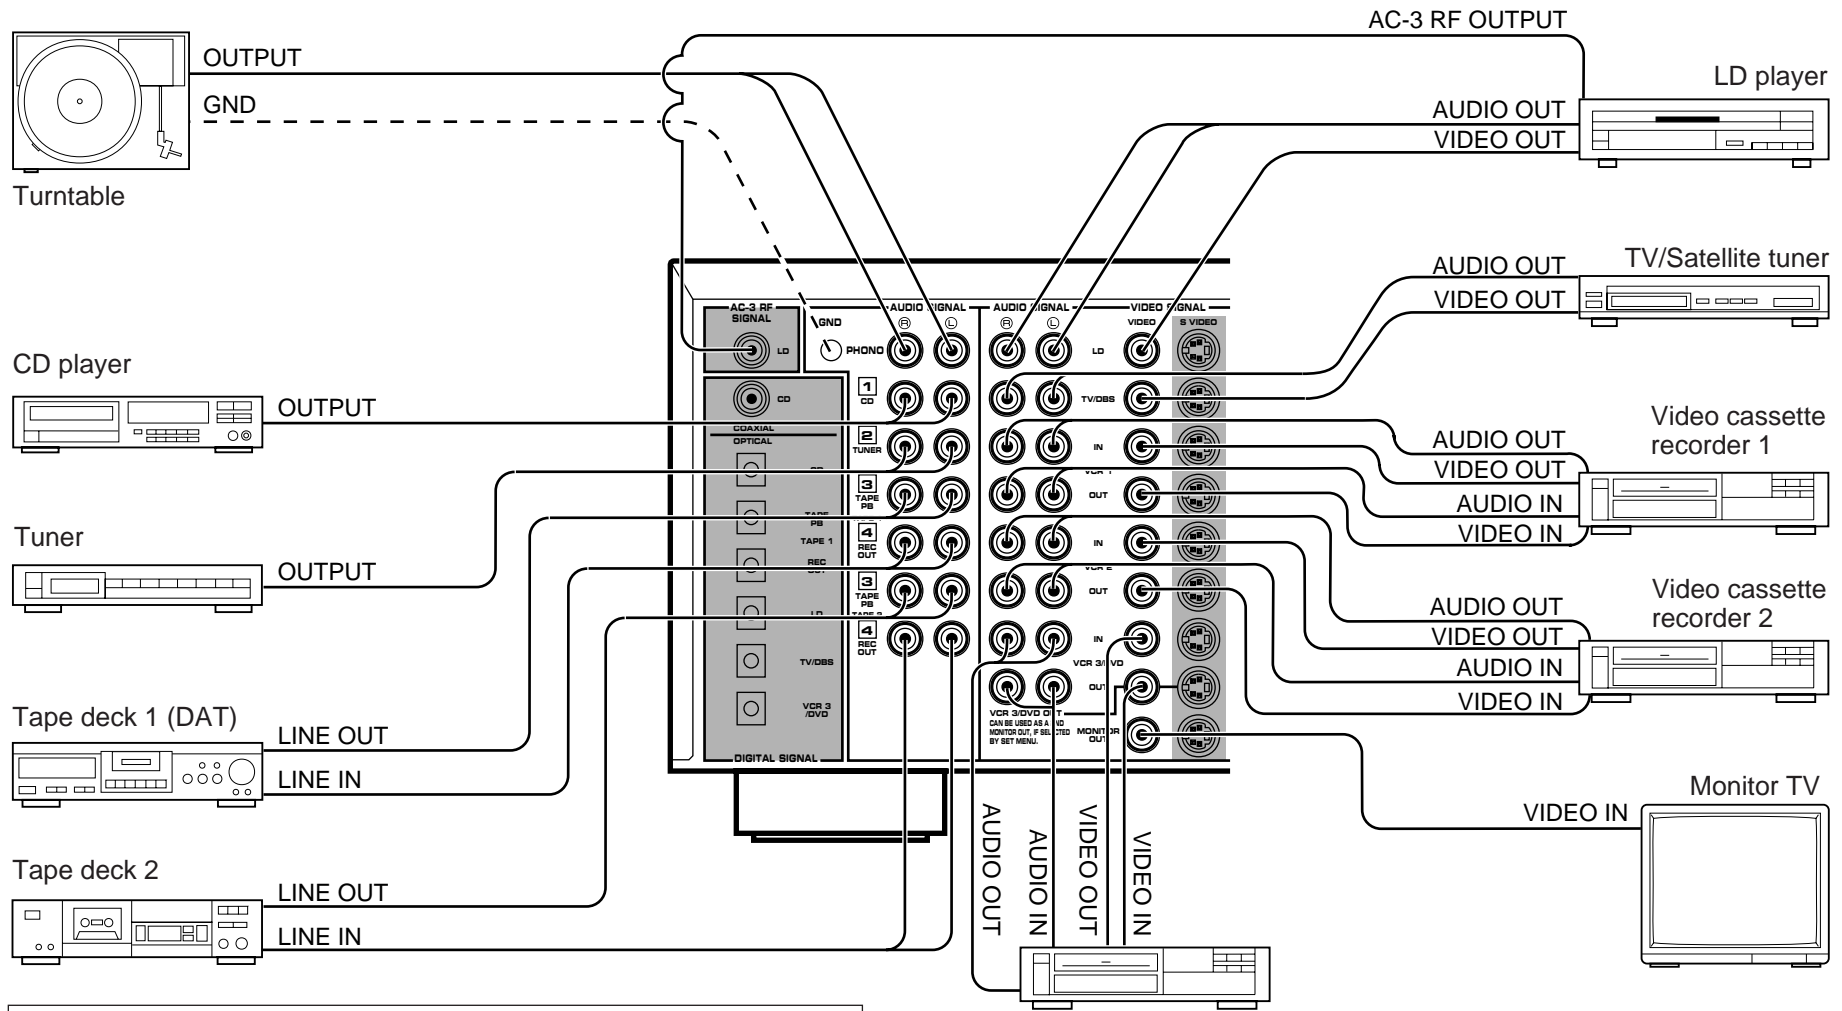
AC-3 RF OUTPUT
OUTPUT
GND
LD player
AUDIO OUT
VIDEO OUT
Turntable
TV/Satellite tuner
AUDIO OUT
VIDEO OUT
AC-3 RF SIGNAL
LD
GND
PHONO
AUDIO SIGNAL
Ⓡ Ⓛ
AUDIO SIGNAL
Ⓡ Ⓛ
VIDEO SIGNAL
VIDEO
S VIDEO
LD
CD player
CD
1 CD
TV/DBS
OUTPUT
COAXIAL
OPTICAL
2 TUNER
IN
Video cassette recorder 1
AUDIO OUT
VIDEO OUT
CD
3 TAPE PB
VCR 1
OUT
AUDIO IN
VIDEO IN
TAPE PB
TAPE 1
REC OUT
4 REC OUT
IN
Tuner
VCR 2
OUTPUT
3 TAPE PB
TAPE 2
OUT
LD
Video cassette recorder 2
AUDIO OUT
VIDEO OUT
4 REC OUT
IN
AUDIO IN
VIDEO IN
TV/DBS
VCR 3/DVD
OUT
VCR 3 /DVD
Tape deck 1 (DAT)
VCR 3/DVD OUT CAN BE USED AS A AND MONITOR OUT, IF SELECTED BY SET MENU.
MONITOR OUT
LINE OUT
LINE IN
DIGITAL SIGNAL
Monitor TV
VIDEO IN
AUDIO OUT
AUDIO IN
VIDEO OUT
VIDEO IN
Tape deck 2
LINE OUT
LINE IN